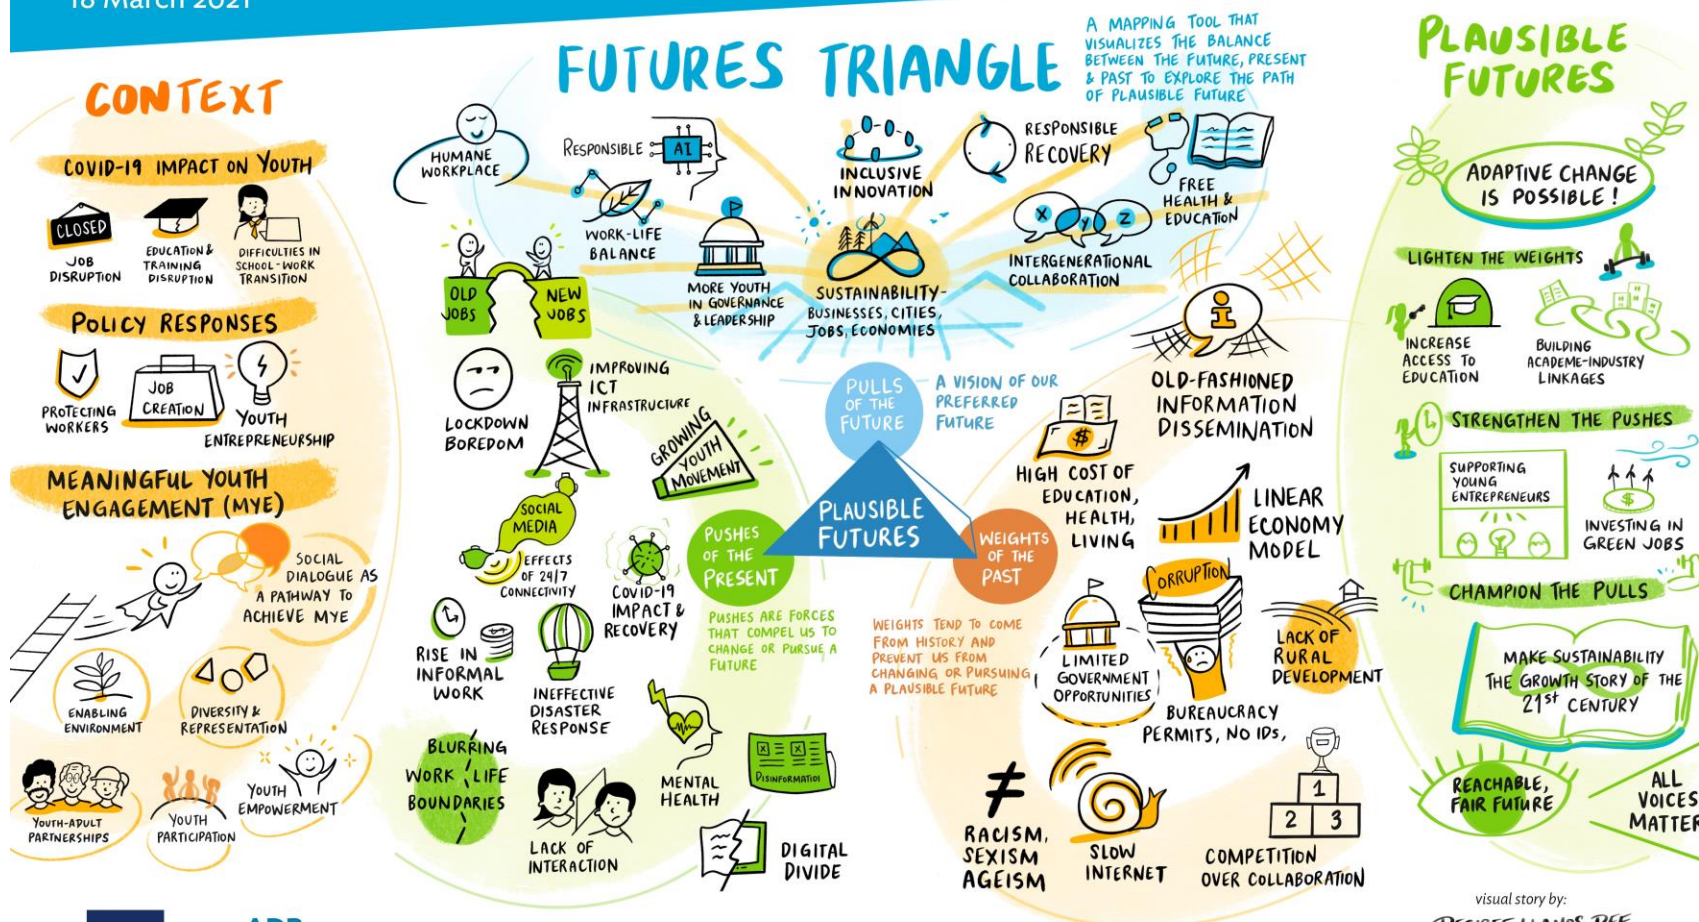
18 March 2021

FUTURES TRIANGLE

A MAPPING TOOL THAT VISUALIZES THE BALANCE BETWEEN THE FUTURE, PRESENT & PAST TO EXPLORE THE PATH OF PLAUSIBLE FUTURE

CONTEXT

COVID-19 IMPACT ON YOUTH

CLOSED
JOB DISRUPTION
EDUCATION & TRAINING DISRUPTION
DIFFICULTIES IN SCHOOL-WORK TRANSITION

POLICY RESPONSES

PROTECTING WORKERS
JOB CREATION
YOUTH ENTREPRENEURSHIP

MEANINGFUL YOUTH ENGAGEMENT (MYE)

SOCIAL DIALOGUE AS A PATHWAY TO ACHIEVE MYE
ENABLING ENVIRONMENT
DIVERSITY & REPRESENTATION
YOUTH-ADULT PARTNERSHIPS
YOUTH PARTICIPATION
YOUTH EMPOWERMENT

HUMANE WORKPLACE
RESPONSIBLE AI
WORK-LIFE BALANCE
OLD JOBS
NEW JOBS
MORE YOUTH IN GOVERNANCE & LEADERSHIP
INCLUSIVE INNOVATION
SUSTAINABILITY-BUSINESSES, CITIES, JOBS, ECONOMIES
RESPONSIBLE RECOVERY
FREE HEALTH & EDUCATION
X Y Z
INTERGENERATIONAL COLLABORATION

PULLS OF THE FUTURE
A VISION OF OUR PREFERRED FUTURE

PLAUSIBLE FUTURES

PUSHES OF THE PRESENT
PUSHES ARE FORCES THAT COMPEL US TO CHANGE OR PURSUE A FUTURE

WEIGHTS OF THE PAST
WEIGHTS TEND TO COME FROM HISTORY AND PREVENT US FROM CHANGING OR PURSUING A PLAUSIBLE FUTURE

LOCKDOWN BOREDOM
IMPROVING ICT INFRASTRUCTURE
GROWING YOUTH MOVEMENT
SOCIAL MEDIA
EFFECTS OF 24/7 CONNECTIVITY
COVID-19 IMPACT & RECOVERY
RISE IN INFORMAL WORK
INEFFECTIVE DISASTER RESPONSE
BLURRING WORK / LIFE BOUNDARIES
MENTAL HEALTH
DISINFORMATION
LACK OF INTERACTION
DIGITAL DIVIDE

OLD-FASHIONED INFORMATION DISSEMINATION
HIGH COST OF EDUCATION, HEALTH, LIVING
$
LINEAR ECONOMY MODEL
CORRUPTION
LIMITED GOVERNMENT OPPORTUNITIES
LACK OF RURAL DEVELOPMENT
BUREAUCRACY PERMITS, NO IDS,
RACISM, SEXISM AGEISM
SLOW INTERNET
COMPETITION OVER COLLABORATION
1 2 3

PLAUSIBLE FUTURES

ADAPTIVE CHANGE IS POSSIBLE!

LIGHTEN THE WEIGHTS
INCREASE ACCESS TO EDUCATION
BUILDING ACADEME-INDUSTRY LINKAGES

STRENGTHEN THE PUSHES
SUPPORTING YOUNG ENTREPRENEURS
$
INVESTING IN GREEN JOBS

CHAMPION THE PULLS
MAKE SUSTAINABILITY THE GROWTH STORY OF THE $21^{st}$ CENTURY
REACHABLE, FAIR FUTURE
ALL VOICES MATTER

visual story by:
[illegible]